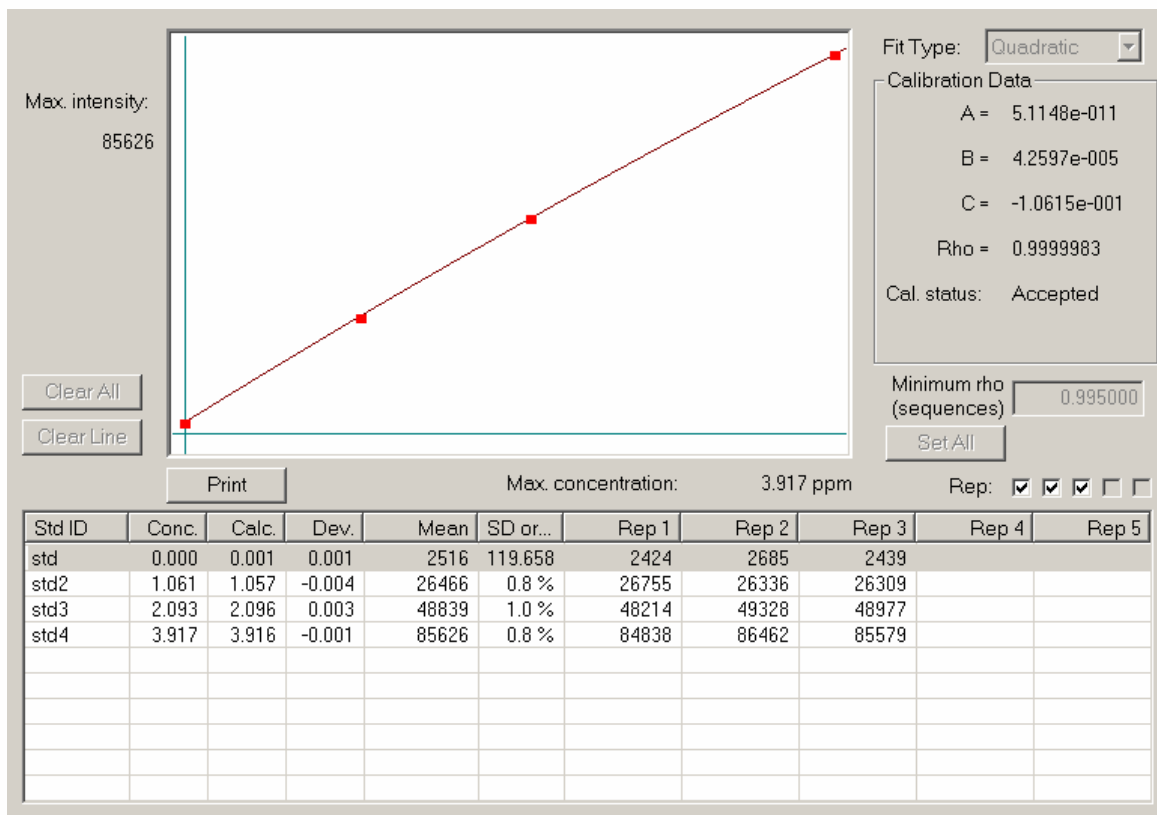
Max. intensity:
85626

Fit Type: Quadratic
Calibration Data
A = 5.1148e-011
B = 4.2597e-005
C = -1.0615e-001
Rho = 0.9999983
Cal. status: Accepted

Minimum rho (sequences) 0.995000
Set All

Clear All
Clear Line

Print
Max. concentration: 3.917 ppm
Rep:

| Std ID | Conc. | Calc. | Dev. | Mean | SD or... | Rep 1 | Rep 2 | Rep 3 | Rep 4 | Rep 5 |
|---|---|---|---|---|---|---|---|---|---|---|
| std | 0.000 | 0.001 | 0.001 | 2516 | 119.658 | 2424 | 2685 | 2439 | | |
| std2 | 1.061 | 1.057 | -0.004 | 26466 | 0.8 % | 26755 | 26336 | 26309 | | |
| std3 | 2.093 | 2.096 | 0.003 | 48839 | 1.0 % | 48214 | 49328 | 48977 | | |
| std4 | 3.917 | 3.916 | -0.001 | 85626 | 0.8 % | 84838 | 86462 | 85579 | | |